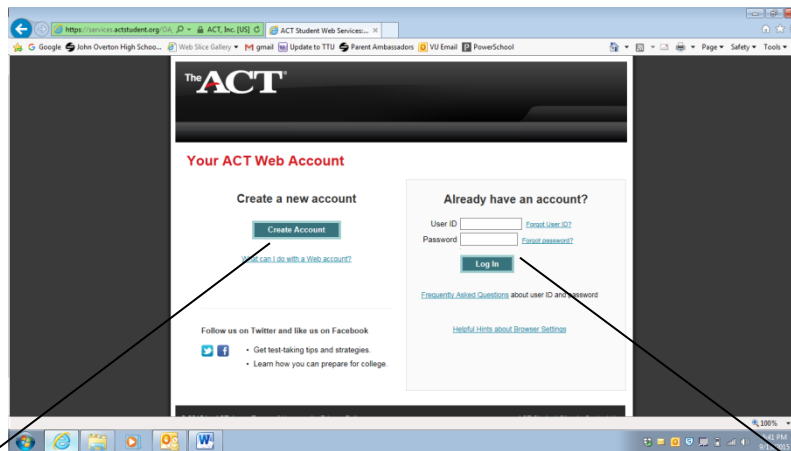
https://services.actstudent.org/OA | ACT, Inc. [US] | ACT Student Web Services:... ×

Google | John Overton High Schoo... | Web Slice Gallery ▾ | gmail | Update to TTU | Parent Ambassadors | VU Email | PowerSchool

Page ▾ Safety ▾ Tools ▾

The ACT®

Your ACT Web Account

Create a new account

Create Account

What can I do with a Web account?

Follow us on Twitter and like us on Facebook

• Get test-taking tips and strategies.
• Learn how you can prepare for college.

Already have an account?

User ID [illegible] Forgot User ID?

Password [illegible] Forgot password?

Log In

Frequently Asked Questions about user ID and password

Helpful Hints about Browser Settings

100%

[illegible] PM
8/1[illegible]2015